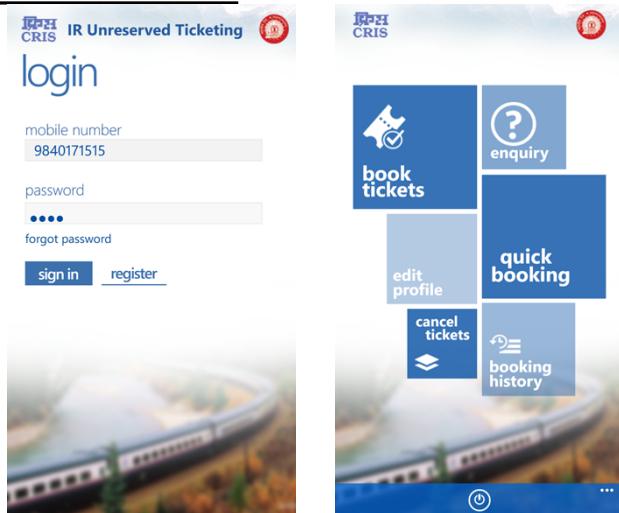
क्रिस CRIS IR Unreserved Ticketing

login

mobile number

9840171515

password

●●●●

forgot password

sign in

register

क्रिस CRIS

book tickets

enquiry

quick booking

edit profile

cancel tickets

booking history

...